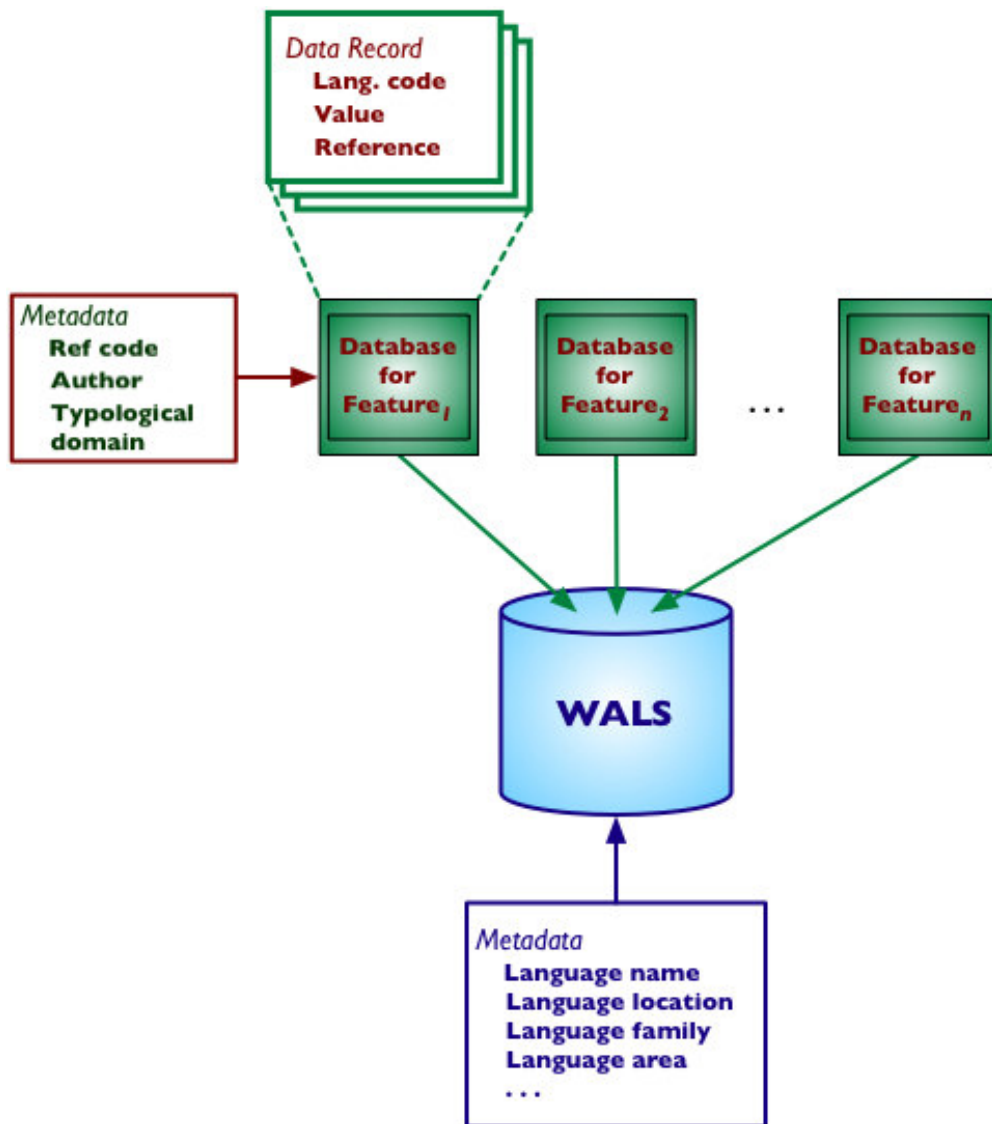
Data Record
Lang. code
Value
Reference

Metadata
Ref code
Author
Typological domain

Database for Feature$_1$

Database for Feature$_2$

. . .

Database for Feature$_n$

WALS

Metadata
Language name
Language location
Language family
Language area
. . .